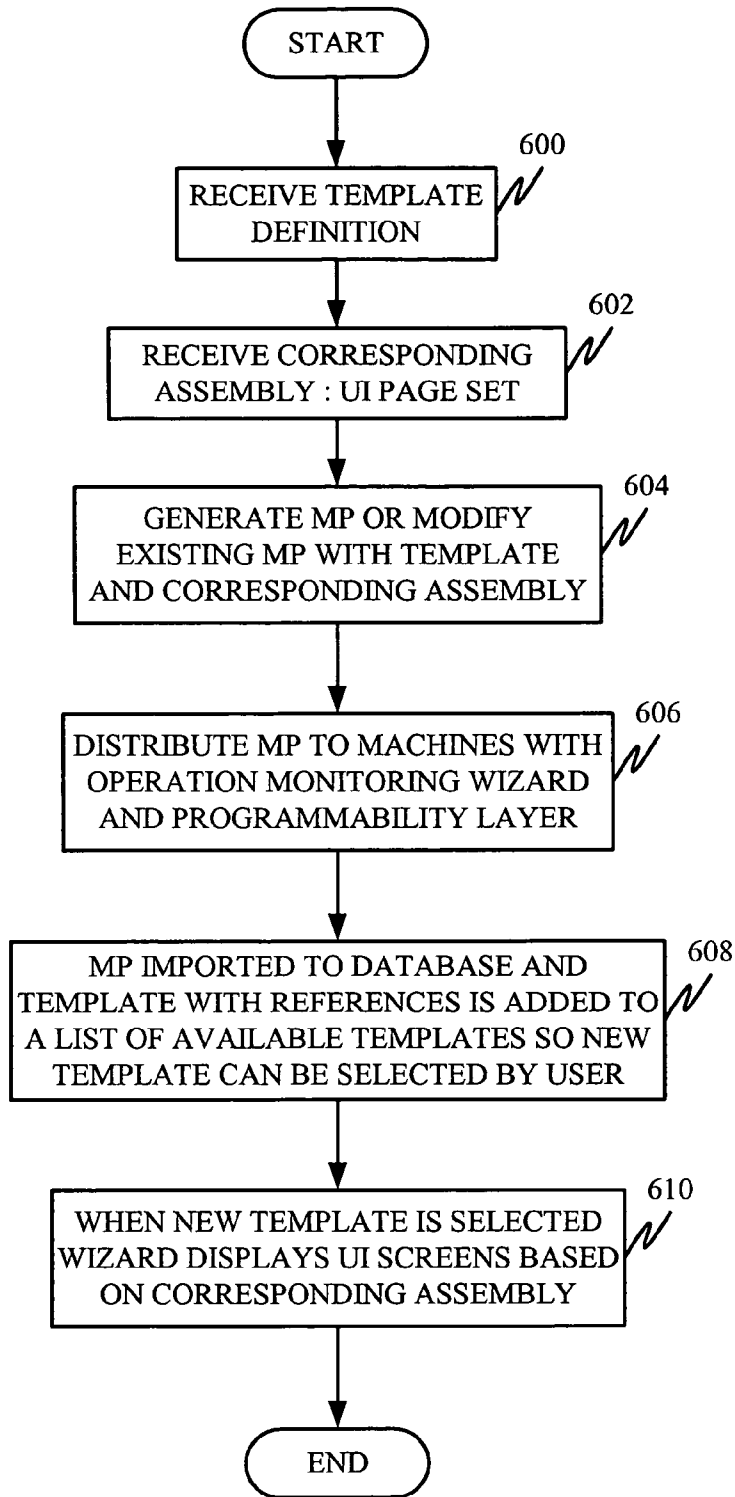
START

600

RECEIVE TEMPLATE DEFINITION

602

RECEIVE CORRESPONDING ASSEMBLY : UI PAGE SET

604

GENERATE MP OR MODIFY EXISTING MP WITH TEMPLATE AND CORRESPONDING ASSEMBLY

606

DISTRIBUTE MP TO MACHINES WITH OPERATION MONITORING WIZARD AND PROGRAMMABILITY LAYER

608

MP IMPORTED TO DATABASE AND TEMPLATE WITH REFERENCES IS ADDED TO A LIST OF AVAILABLE TEMPLATES SO NEW TEMPLATE CAN BE SELECTED BY USER

610

WHEN NEW TEMPLATE IS SELECTED WIZARD DISPLAYS UI SCREENS BASED ON CORRESPONDING ASSEMBLY

END